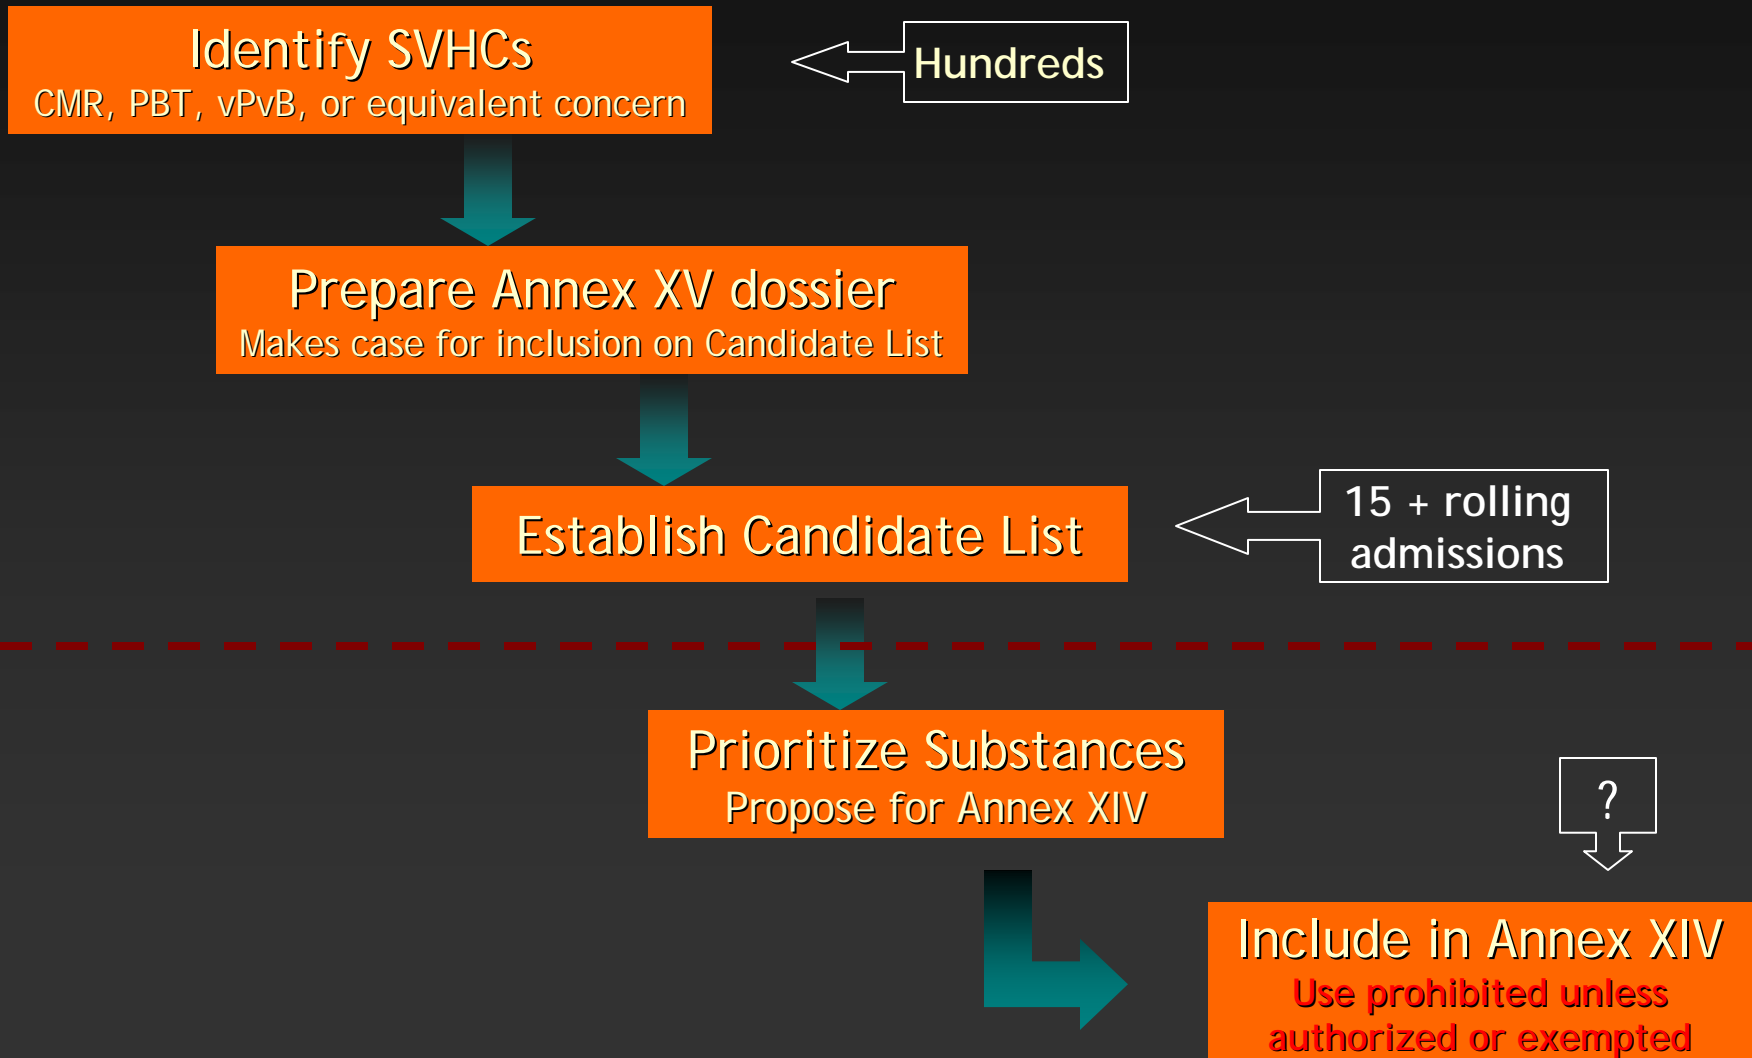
Identify SVHCs
CMR, PBT, vPvB, or equivalent concern

Hundreds

Prepare Annex XV dossier
Makes case for inclusion on Candidate List

Establish Candidate List

15 + rolling admissions

Prioritize Substances
Propose for Annex XIV

?

Include in Annex XIV
Use prohibited unless authorized or exempted